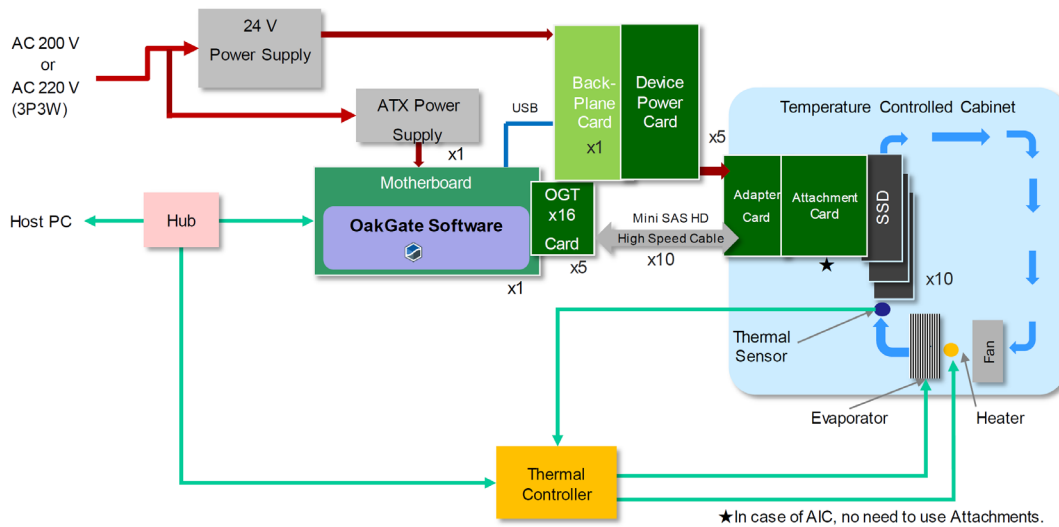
AC 200 V
or
AC 220 V
(3P3W)

24 V
Power Supply

ATX Power
Supply

x1

USB

Back-Plane Card
x1

Device Power Card

x5

Temperature Controlled Cabinet

Host PC

Hub

Motherboard

OakGate Software

x1

OGT x16 Card

x5

Mini SAS HD
High Speed Cable
x10

Adapter Card

Attachment Card

★

SSD

x10

Thermal Sensor

Fan

Evaporator

Heater

Thermal Controller

★In case of AIC, no need to use Attachments.